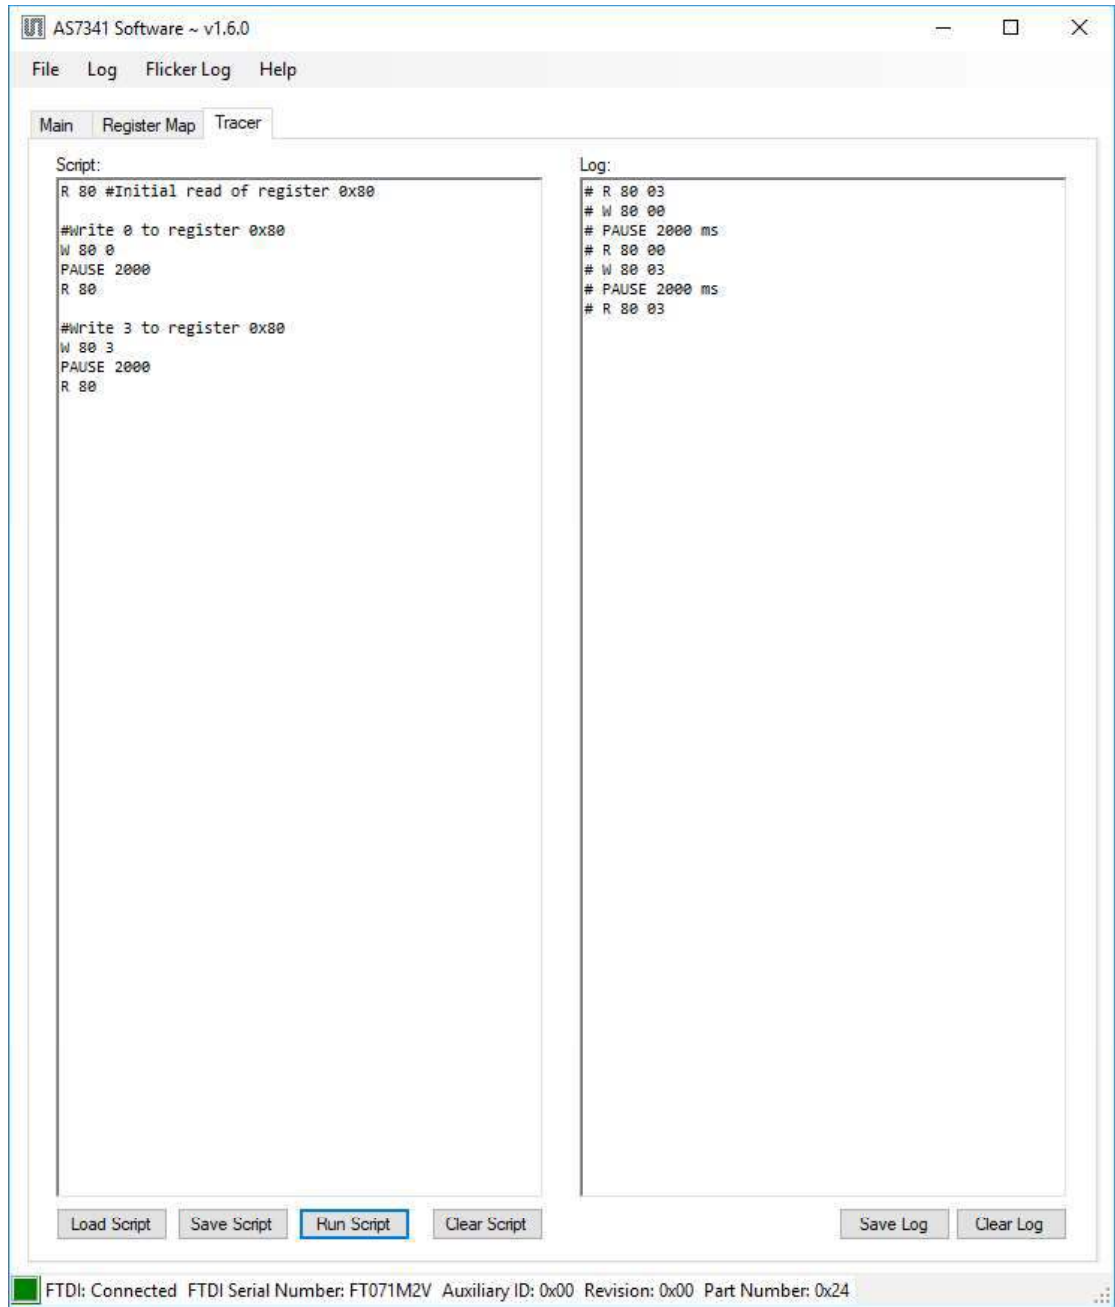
AS7341 Software ~ v1.6.0

File Log Flicker Log Help

Main Register Map Tracer

Script:

R 80 #Initial read of register 0x80

#Write 0 to register 0x80
W 80 0
PAUSE 2000
R 80

#Write 3 to register 0x80
W 80 3
PAUSE 2000
R 80

Log:

# R 80 03
# W 80 00
# PAUSE 2000 ms
# R 80 00
# W 80 03
# PAUSE 2000 ms
# R 80 03

Load Script Save Script Run Script Clear Script

Save Log Clear Log

FTDI: Connected FTDI Serial Number: FT071M2V Auxiliary ID: 0x00 Revision: 0x00 Part Number: 0x24